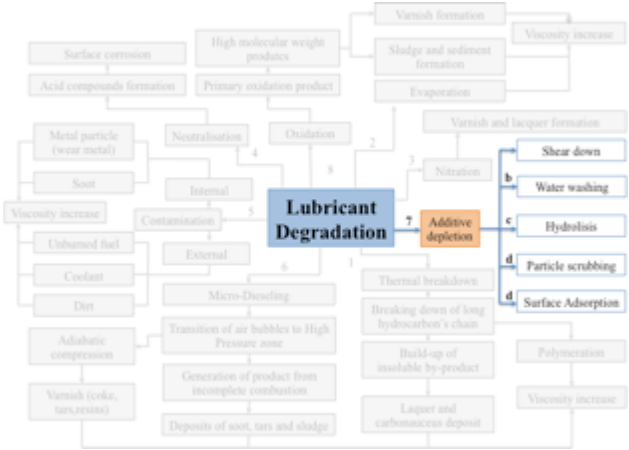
Varnish formation

Viscosity increase

Surface corrosion

High molecular weight products

Sludge and sediment formation

Acid compounds formation

Primary oxidation product

Evaporation

Varnish and lacquer formation

Metal particle (wear metal)

Neutralisation

Oxidation

4

8

2

3

Nitration

Shear down

Soot

Internal

b

Water washing

Viscosity increase

Contamination

5

Lubricant Degradation

7

Additive depletion

c

Hydrolisis

Unburned fuel

External

d

Particle scrubbing

Coolant

6

1

Thermal breakdown

d

Surface Adserption

Dirt

Micro-Dieseling

Breaking down of long hydrocarbon's chain

Adiabatic compression

Transition of air bubbles to High Pressure zone

Polymeration

Build-up of insoluble by-product

Generation of product from incomplete combustion

Varnish (coke, tars,resins)

Viscosity increase

Deposits of soot, tars and sludge

Laquer and carbonaceous deposit